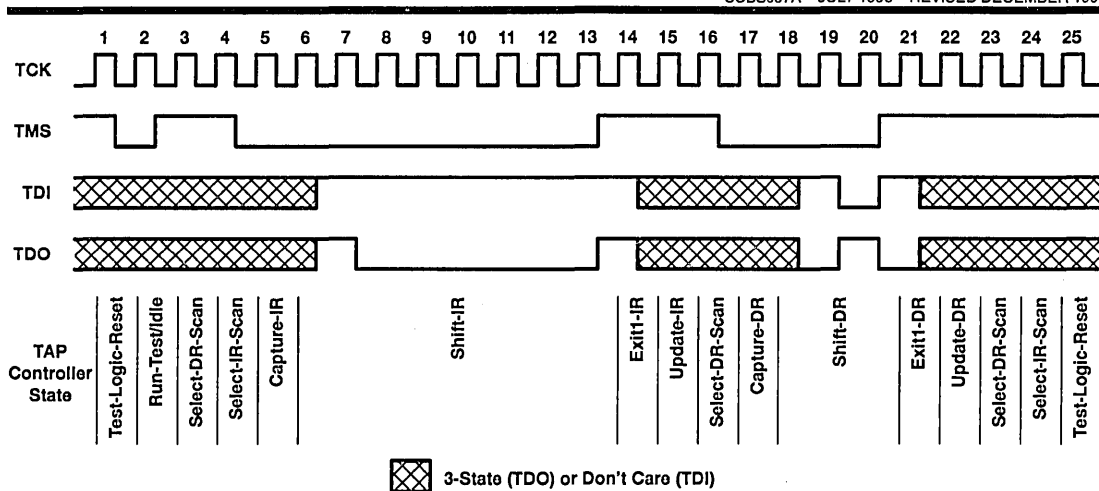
SCBS037A – JULY 1995 – REVISED DECEMBER 199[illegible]

1 2 3 4 5 6 7 8 9 10 11 12 13 14 15 16 17 18 19 20 21 22 23 24 25

TCK

TMS

TDI

TDO

TAP Controller State

Test-Logic-Reset
Run-Test/Idle
Select-DR-Scan
Select-IR-Scan
Capture-IR
Shift-IR
Exit1-IR
Update-IR
Select-DR-Scan
Capture-DR
Shift-DR
Exit1-DR
Update-DR
Select-DR-Scan
Select-IR-Scan
Test-Logic-Reset

3-State (TDO) or Don't Care (TDI)